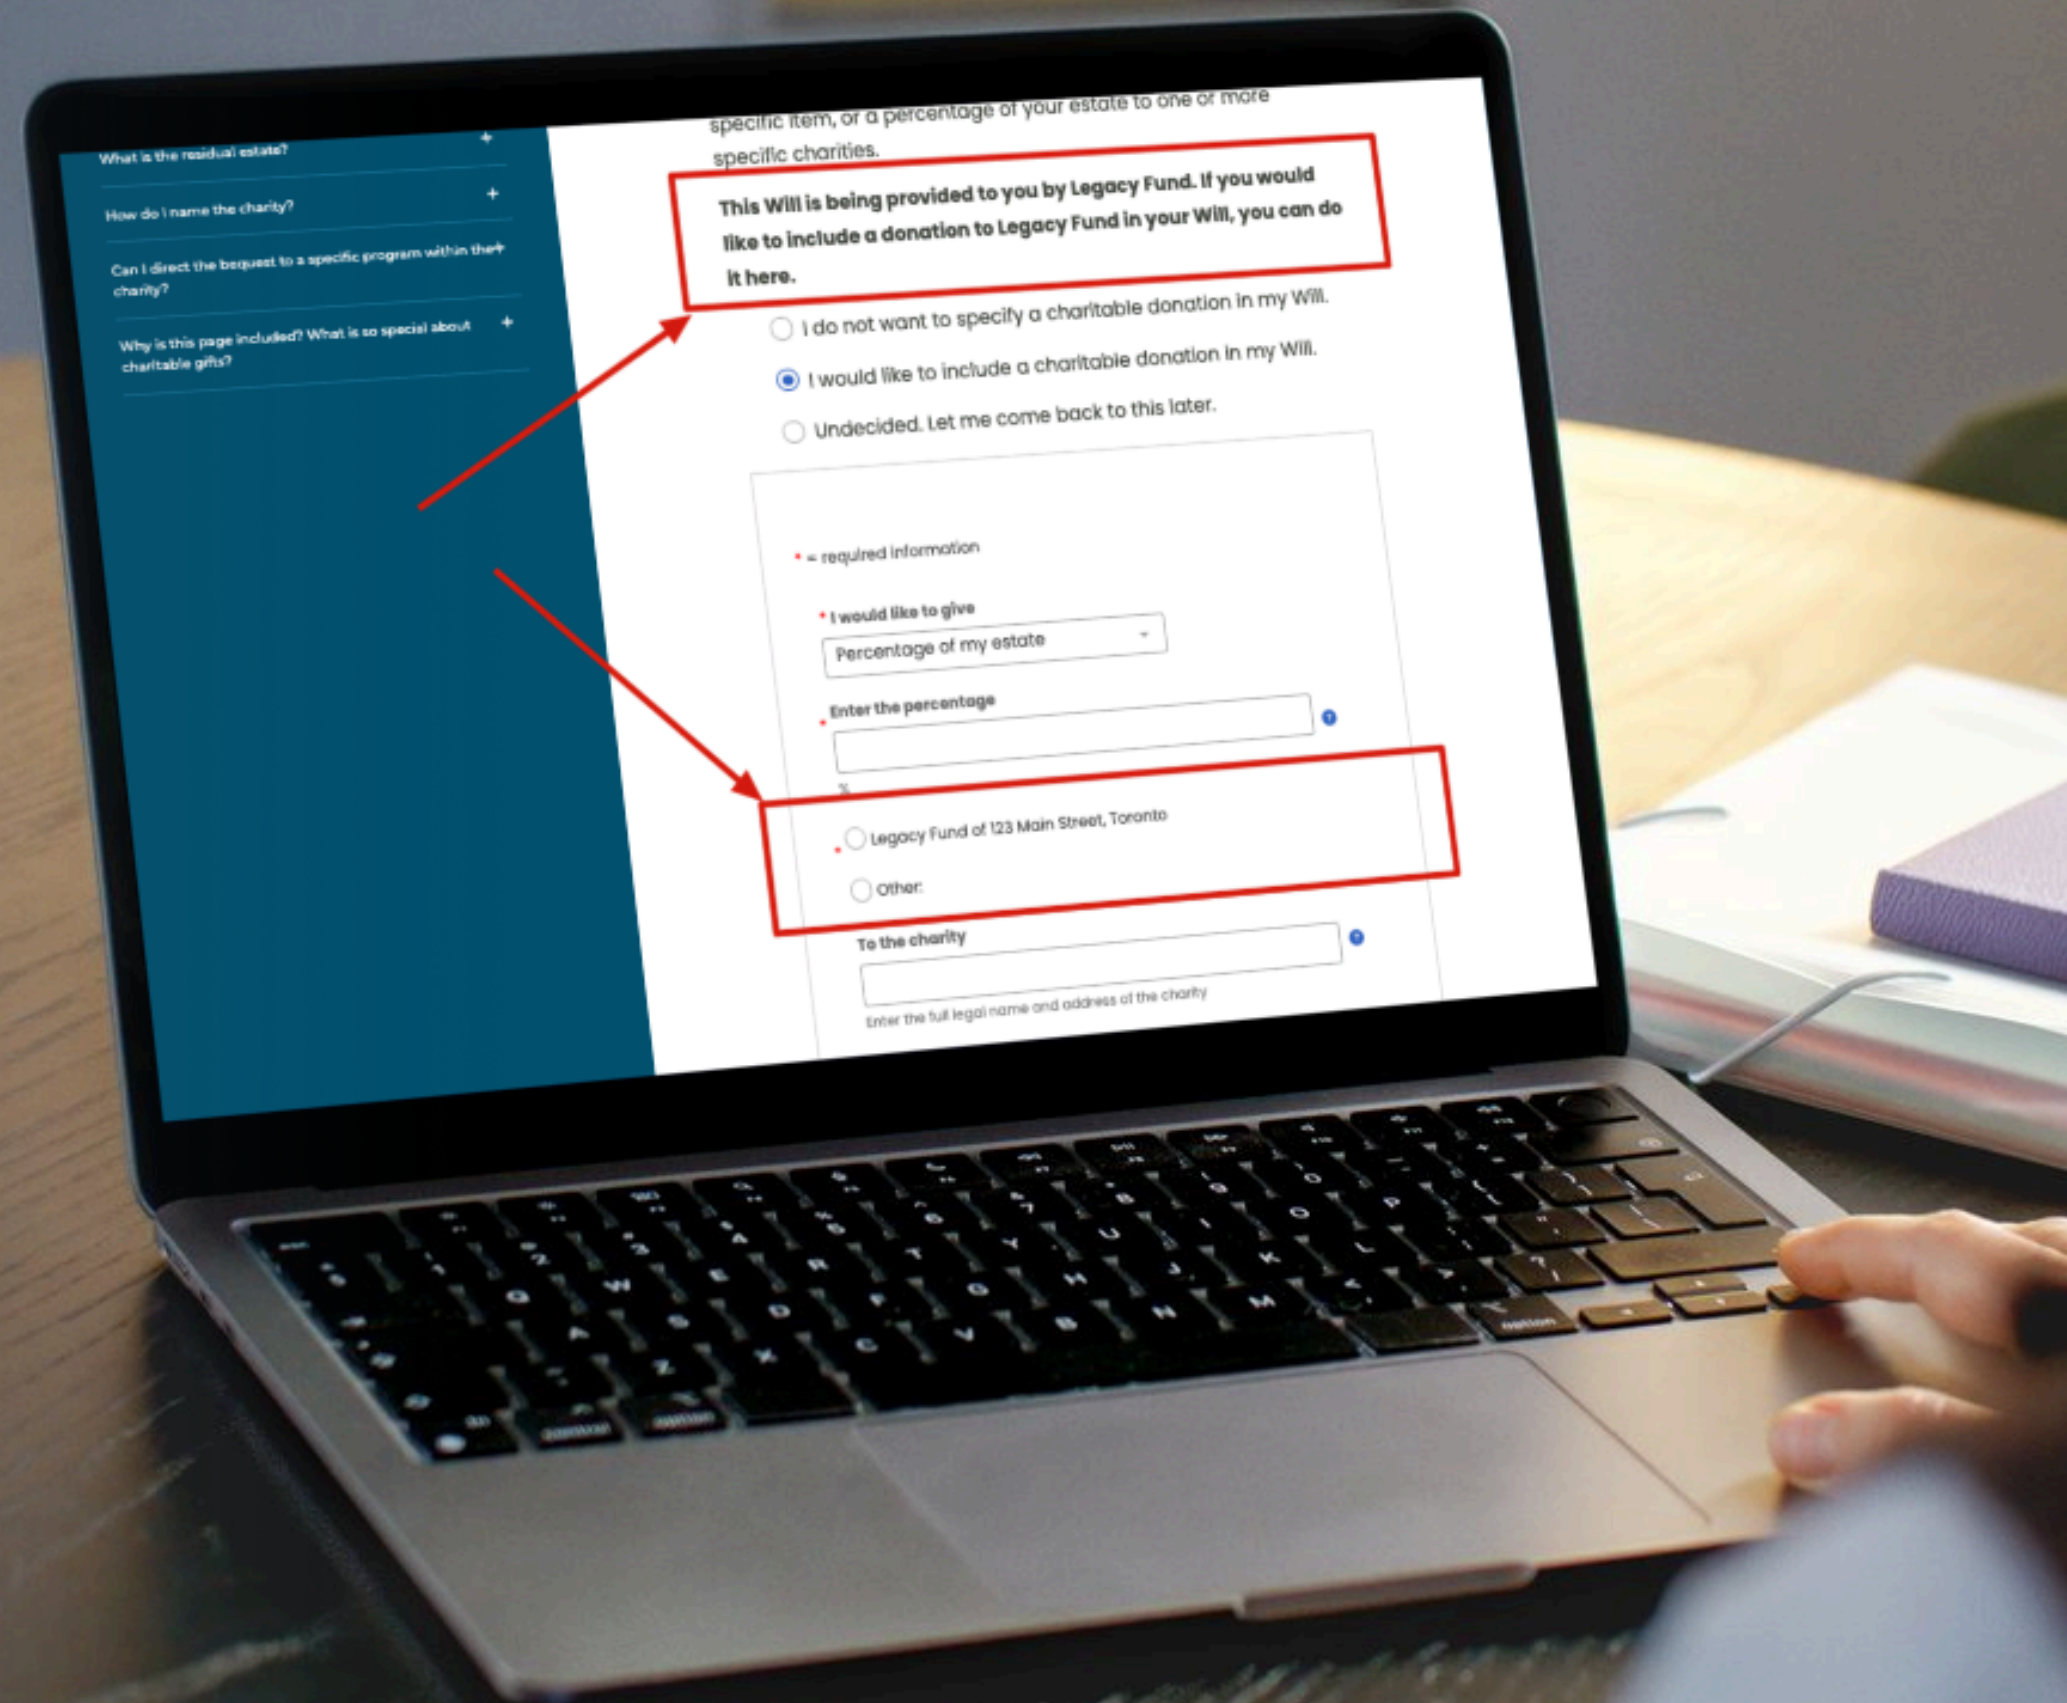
What is the residual estate? +

How do I name the charity? +

Can I direct the bequest to a specific program within the charity? +

Why is this page included? What is so special about charitable gifts? +

specific item, or a percentage of your estate to one or more specific charities.

This Will is being provided to you by Legacy Fund. If you would like to include a donation to Legacy Fund in your Will, you can do it here.

I do not want to specify a charitable donation in my Will.

I would like to include a charitable donation in my Will.

Undecided. Let me come back to this later.

* = required information

* I would like to give

Percentage of my estate

* Enter the percentage

%

* Legacy Fund of 123 Main Street, Toronto

Other:

To the charity

Enter the full legal name and address of the charity